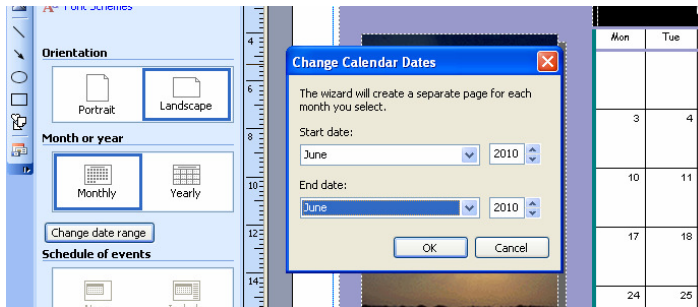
Font Schemes

Orientation

Portrait

Landscape

Month or year

Monthly

Yearly

Change date range

Schedule of events

4

6

8

10

12

14

Change Calendar Dates

The wizard will create a separate page for each month you select.

Start date:

June

2010

End date:

June

2010

OK

Cancel

Mon

Tue

3

4

10

11

17

18

24

25